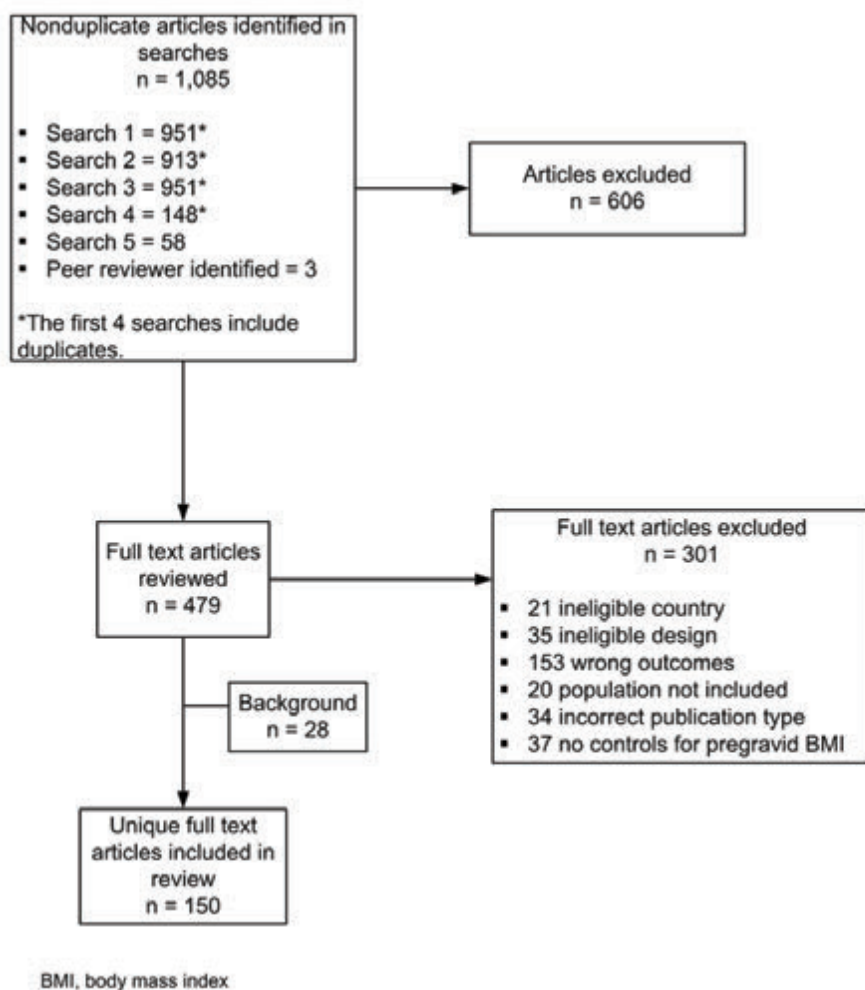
Nonduplicate articles identified in searches
n = 1,085

- Search 1 = 951*
- Search 2 = 913*
- Search 3 = 951*
- Search 4 = 148*
- Search 5 = 58
- Peer reviewer identified = 3

*The first 4 searches include duplicates.

Articles excluded
n = 606

Full text articles reviewed
n = 479

Full text articles excluded
n = 301

- 21 ineligible country
- 35 ineligible design
- 153 wrong outcomes
- 20 population not included
- 34 incorrect publication type
- 37 no controls for pregravid BMI

Background
n = 28

Unique full text articles included in review
n = 150

BMI, body mass index